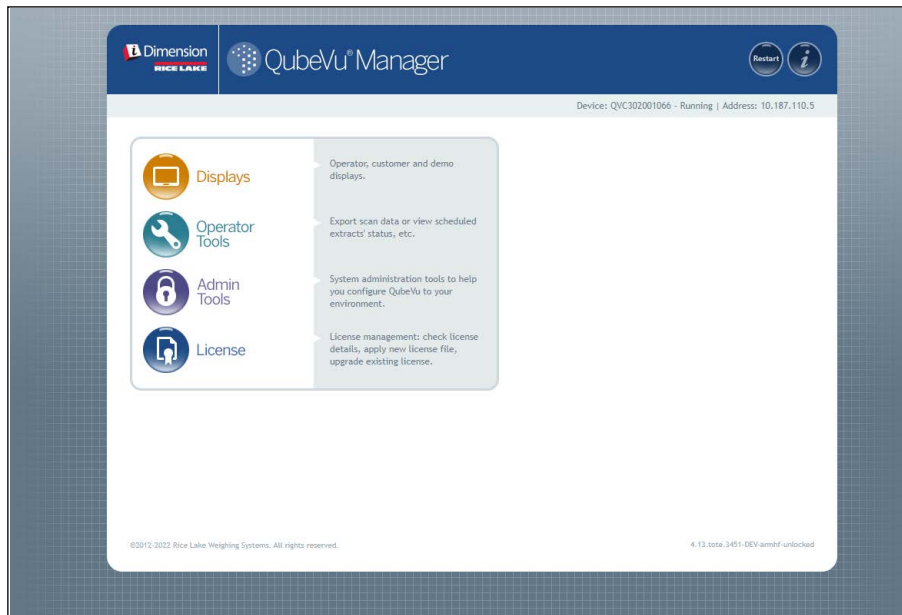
iDimension RICE LAKE

QubeVu® Manager

Restart

i

Device: QVC302001066 - Running | Address: 10.187.110.5

Displays

Operator, customer and demo displays.

Operator Tools

Export scan data or view scheduled extracts' status, etc.

Admin Tools

System administration tools to help you configure QubeVu to your environment.

License

License management: check license details, apply new license file, upgrade existing license.

©2012-2022 Rice Lake Weighing Systems. All rights reserved.

4.13.tote.3451-DEV-armhf-unlocked